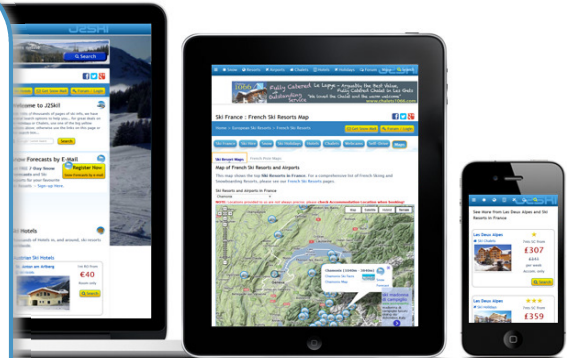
J2Ski
Search
Welcome to J2Ski!
Snow Forecasts by E-Mail
Register Now
Ski Hotels
St. Anton am Arlberg
€40
Search

Home Resorts Airports Chalets Hotels Holidays Forum Maps Search
Fully Catered La Plagne
Ski France : French Ski Resorts Map
Home > European Ski Resorts > French Ski Resorts
Get Snow Mail Forum Login
Ski France Ski Hire Snow Ski Holidays Hotels Chalets Webcams Self Cater Maps
Ski Resort Maps
Map of French Ski Resorts and Airports
This map shows the top Ski Resorts in France. For a comprehensive list of French Skiing and Snowboarding Resorts, please see our French Ski Resorts pages.
Ski Resorts and Airports in France
Chamonix
Map Satellite Hybrid Terrain

See More from Les Deux Alpes and Ski Resorts in France
Les Deux Alpes
Ski Chalets
From SC Rates
€307
per week
Search
Les Deux Alpes
€359